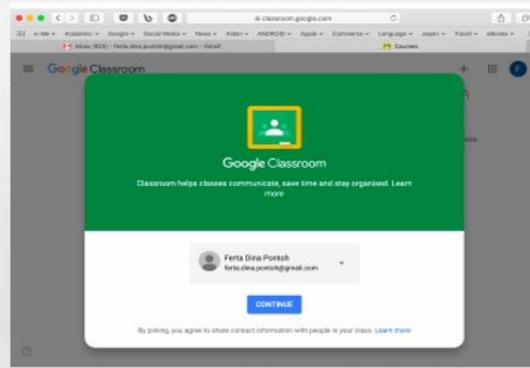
classroom.google.com

e-Me Academic Google Social Media News Aidan ANDROID Apple Commerce Language Japan Travel eBooks

Inbox (829) - ferta.dina.pontoh@gmail.com - Gmail

Courses

Google Classroom

Google Classroom

Classroom helps classes communicate, save time and stay organised. Learn more

Ferta Dina Pontoh
ferta.dina.pontoh@gmail.com

CONTINUE

By joining, you agree to share contact information with people in your class. Learn more